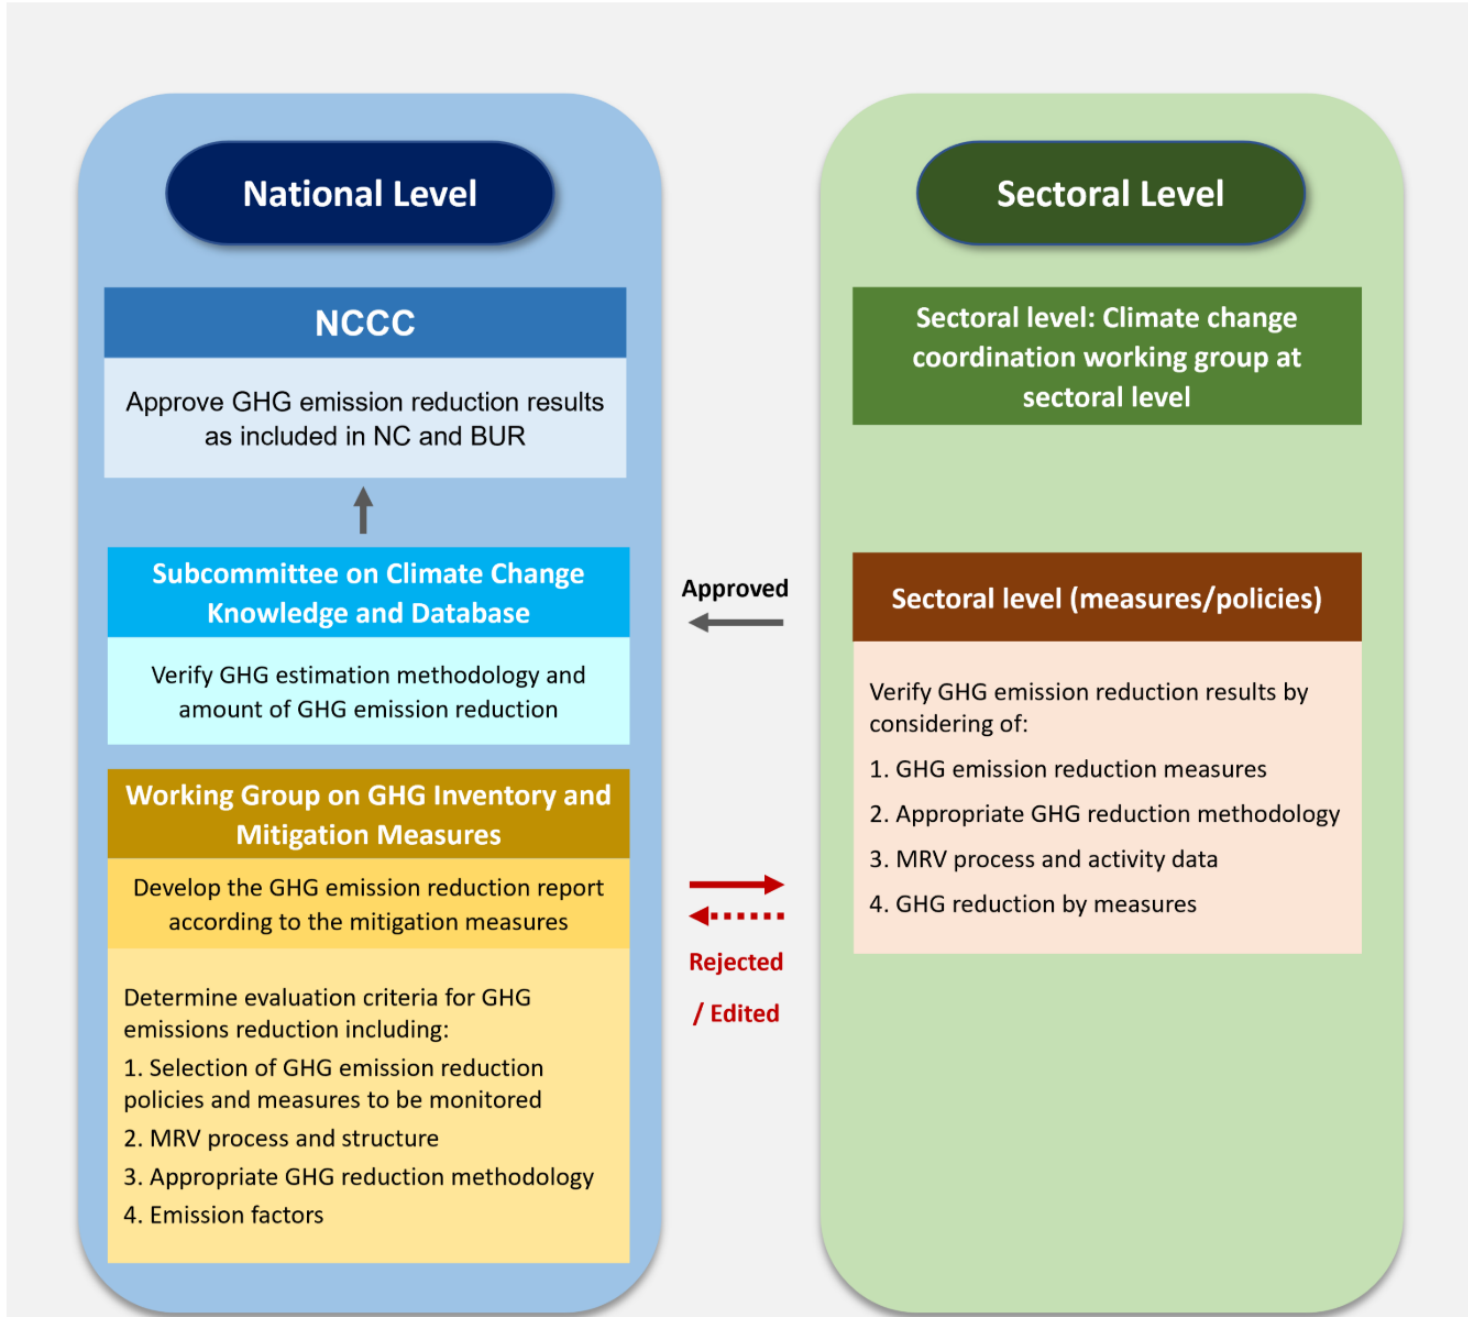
National Level

NCCC

Approve GHG emission reduction results as included in NC and BUR

Subcommittee on Climate Change Knowledge and Database

Verify GHG estimation methodology and amount of GHG emission reduction

Working Group on GHG Inventory and Mitigation Measures

Develop the GHG emission reduction report according to the mitigation measures

Determine evaluation criteria for GHG emissions reduction including:

1. Selection of GHG emission reduction policies and measures to be monitored

2. MRV process and structure

3. Appropriate GHG reduction methodology

4. Emission factors

Approved

Rejected / Edited

Sectoral Level

Sectoral level: Climate change coordination working group at sectoral level

Sectoral level (measures/policies)

Verify GHG emission reduction results by considering of:

1. GHG emission reduction measures

2. Appropriate GHG reduction methodology

3. MRV process and activity data

4. GHG reduction by measures